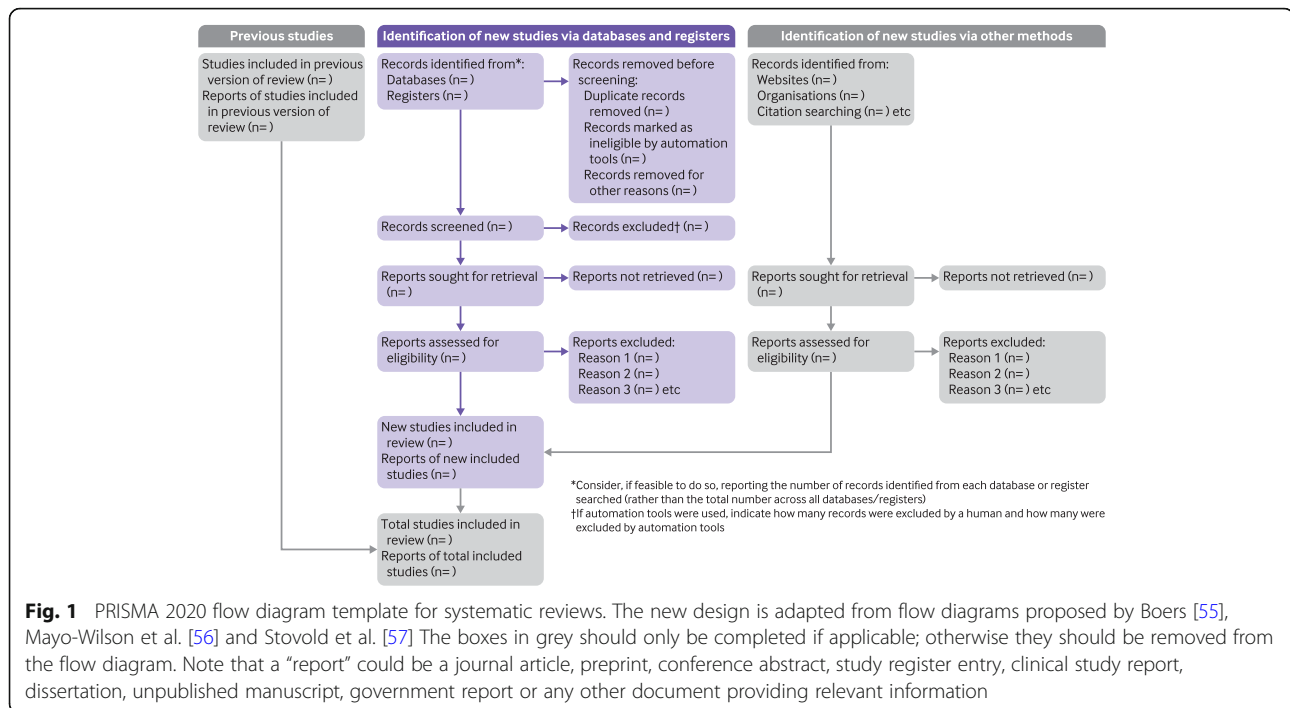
Previous studies

Studies included in previous version of review (n= )
Reports of studies included in previous version of review (n= )

Identification of new studies via databases and registers

Records identified from*:
Databases (n= )
Registers (n= )

Records removed before screening:
Duplicate records removed (n= )
Records marked as ineligible by automation tools (n= )
Records removed for other reasons (n= )

Records screened (n= )

Records excluded† (n= )

Reports sought for retrieval (n= )

Reports not retrieved (n= )

Reports assessed for eligibility (n= )

Reports excluded:
Reason 1 (n= )
Reason 2 (n= )
Reason 3 (n= ) etc

New studies included in review (n= )
Reports of new included studies (n= )

Total studies included in review (n= )
Reports of total included studies (n= )

Identification of new studies via other methods

Records identified from:
Websites (n= )
Organisations (n= )
Citation searching (n= ) etc

Reports sought for retrieval (n= )

Reports not retrieved (n= )

Reports assessed for eligibility (n= )

Reports excluded:
Reason 1 (n= )
Reason 2 (n= )
Reason 3 (n= ) etc

*Consider, if feasible to do so, reporting the number of records identified from each database or register searched (rather than the total number across all databases/registers)
†If automation tools were used, indicate how many records were excluded by a human and how many were excluded by automation tools

**Fig. 1** PRISMA 2020 flow diagram template for systematic reviews. The new design is adapted from flow diagrams proposed by Boers [55], Mayo-Wilson et al. [56] and Stovold et al. [57] The boxes in grey should only be completed if applicable; otherwise they should be removed from the flow diagram. Note that a "report" could be a journal article, preprint, conference abstract, study register entry, clinical study report, dissertation, unpublished manuscript, government report or any other document providing relevant information